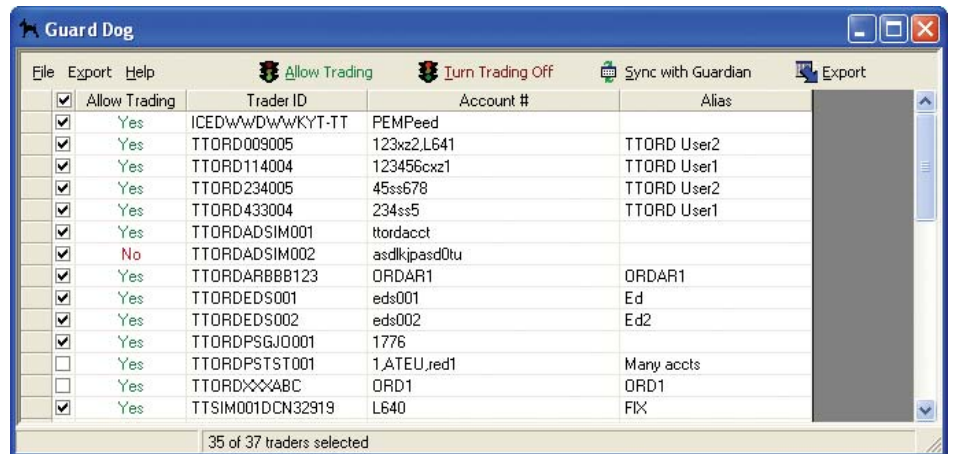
Guard Dog

File Export Help Allow Trading Turn Trading Off Sync with Guardian Export

| ☑ | Allow Trading | Trader ID | Account # | Alias |
|---|---|---|---|---|
| ☑ | Yes | ICEDWWDWWKYT-TT | PEMPeed | |
| ☑ | Yes | TTORD009005 | 123xz2,L641 | TTORD User2 |
| ☑ | Yes | TTORD114004 | 123456cxz1 | TTORD User1 |
| ☑ | Yes | TTORD234005 | 45ss678 | TTORD User2 |
| ☑ | Yes | TTORD433004 | 234ss5 | TTORD User1 |
| ☑ | Yes | TTORDADSIM001 | ttordacct | |
| ☑ | No | TTORDADSIM002 | asdlkjpasd0tu | |
| ☑ | Yes | TTORDARBBB123 | ORDAR1 | ORDAR1 |
| ☑ | Yes | TTORDEDS001 | eds001 | Ed |
| ☑ | Yes | TTORDEDS002 | eds002 | Ed2 |
| ☑ | Yes | TTORDPSGJO001 | 1776 | |
| ☐ | Yes | TTORDPSTST001 | 1,ATEU,red1 | Many accts |
| ☐ | Yes | TTORDXXXABC | ORD1 | ORD1 |
| ☑ | Yes | TTSIM001DCN32919 | L640 | FIX |

35 of 37 traders selected